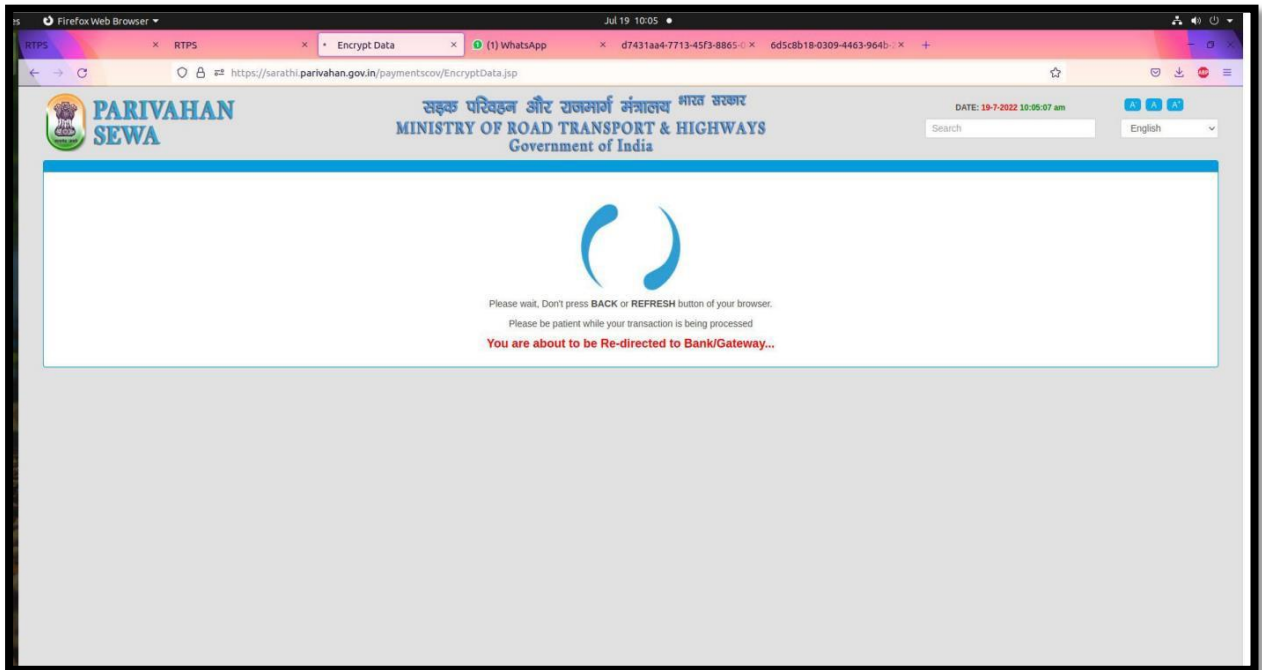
Firefox Web Browser ▾
Jul 19 10:05 ●

RTPS ×
RTPS ×
• Encrypt Data ×
(1) WhatsApp ×
d7431aa4-7713-45f3-8865- ×
6d5c8b18-0309-4463-964b- ×
+

https://sarathi.parivahan.gov.in/paymentscov/EncryptData.jsp

PARIVAHAN SEWA

सड़क परिवहन और राजमार्ग मंत्रालय भारत सरकार
MINISTRY OF ROAD TRANSPORT & HIGHWAYS
Government of India

DATE: 19-7-2022 10:05:07 am

A A A⁺

Search

English

Please wait, Don't press BACK or REFRESH button of your browser.

Please be patient while your transaction is being processed

You are about to be Re-directed to Bank/Gateway...